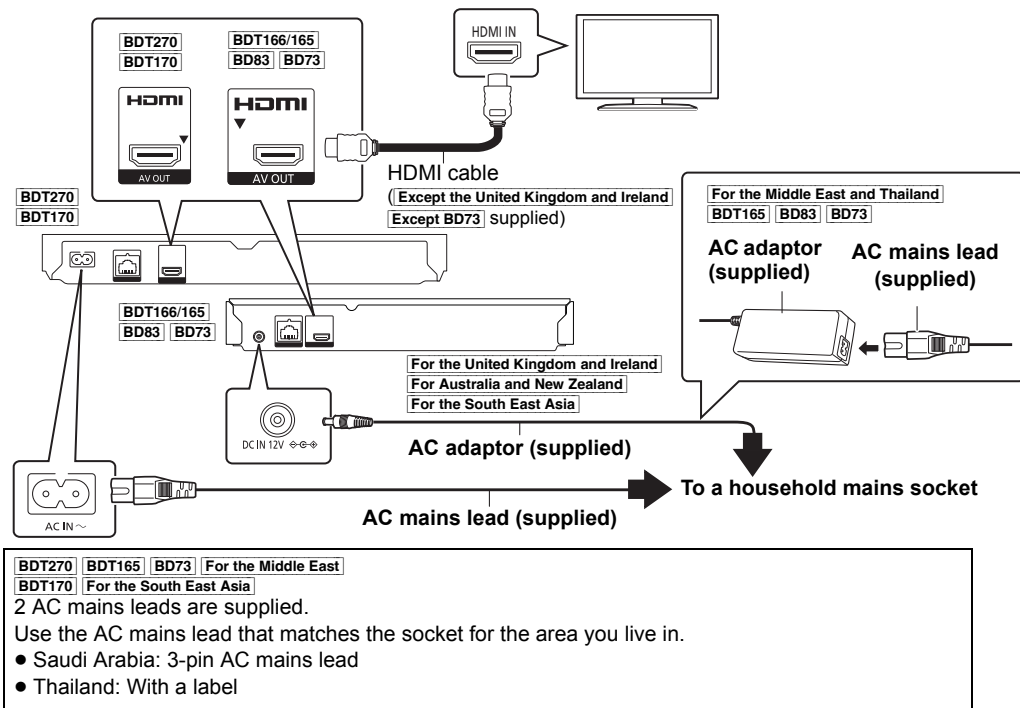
BDT270
BDT170

BDT166/165
BD83 BD73

HDMI
AV OUT

HDMI
AV OUT

HDMI IN

HDMI cable
(Except the United Kingdom and Ireland
Except BD73 supplied)

BDT270
BDT170

For the Middle East and Thailand
BDT165 BD83 BD73

AC adaptor (supplied)

AC mains lead (supplied)

BDT166/165
BD83 BD73

For the United Kingdom and Ireland
For Australia and New Zealand
For the South East Asia

DC IN 12V

AC adaptor (supplied)

AC IN ~

To a household mains socket

AC mains lead (supplied)

BDT270 BDT165 BD73 For the Middle East
BDT170 For the South East Asia
2 AC mains leads are supplied.
Use the AC mains lead that matches the socket for the area you live in.
● Saudi Arabia: 3-pin AC mains lead
● Thailand: With a label